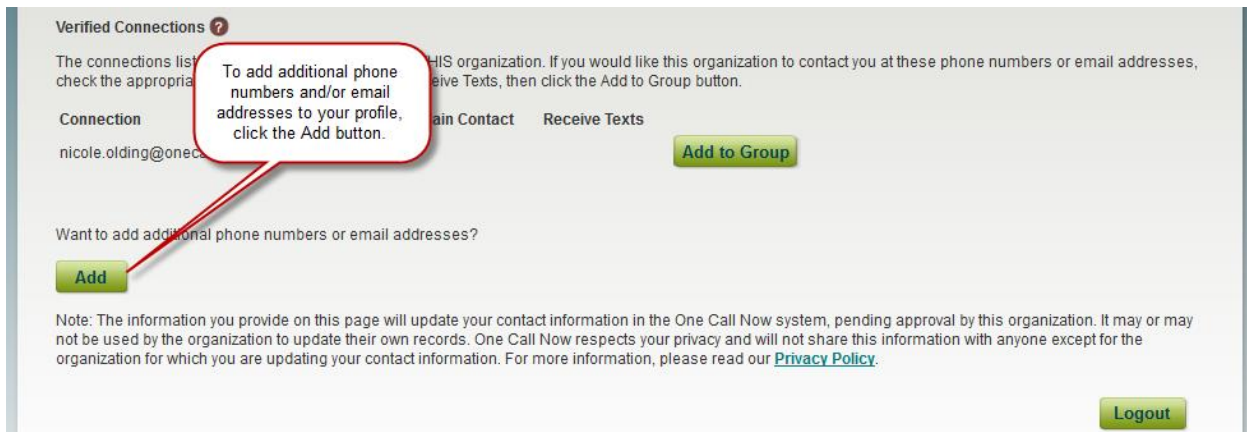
Verified Connections ?

The connections list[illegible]HIS organization. If you would like this organization to contact you at these phone numbers or email addresses, check the appropria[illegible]eive Texts, then click the Add to Group button.

To add additional phone numbers and/or email addresses to your profile, click the Add button.

| Connection | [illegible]ain Contact | Receive Texts |
|---|---|---|
| nicole.olding@oneca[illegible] | | |

Add to Group

Want to add additional phone numbers or email addresses?

Add

Note: The information you provide on this page will update your contact information in the One Call Now system, pending approval by this organization. It may or may not be used by the organization to update their own records. One Call Now respects your privacy and will not share this information with anyone except for the organization for which you are updating your contact information. For more information, please read our Privacy Policy.

Logout